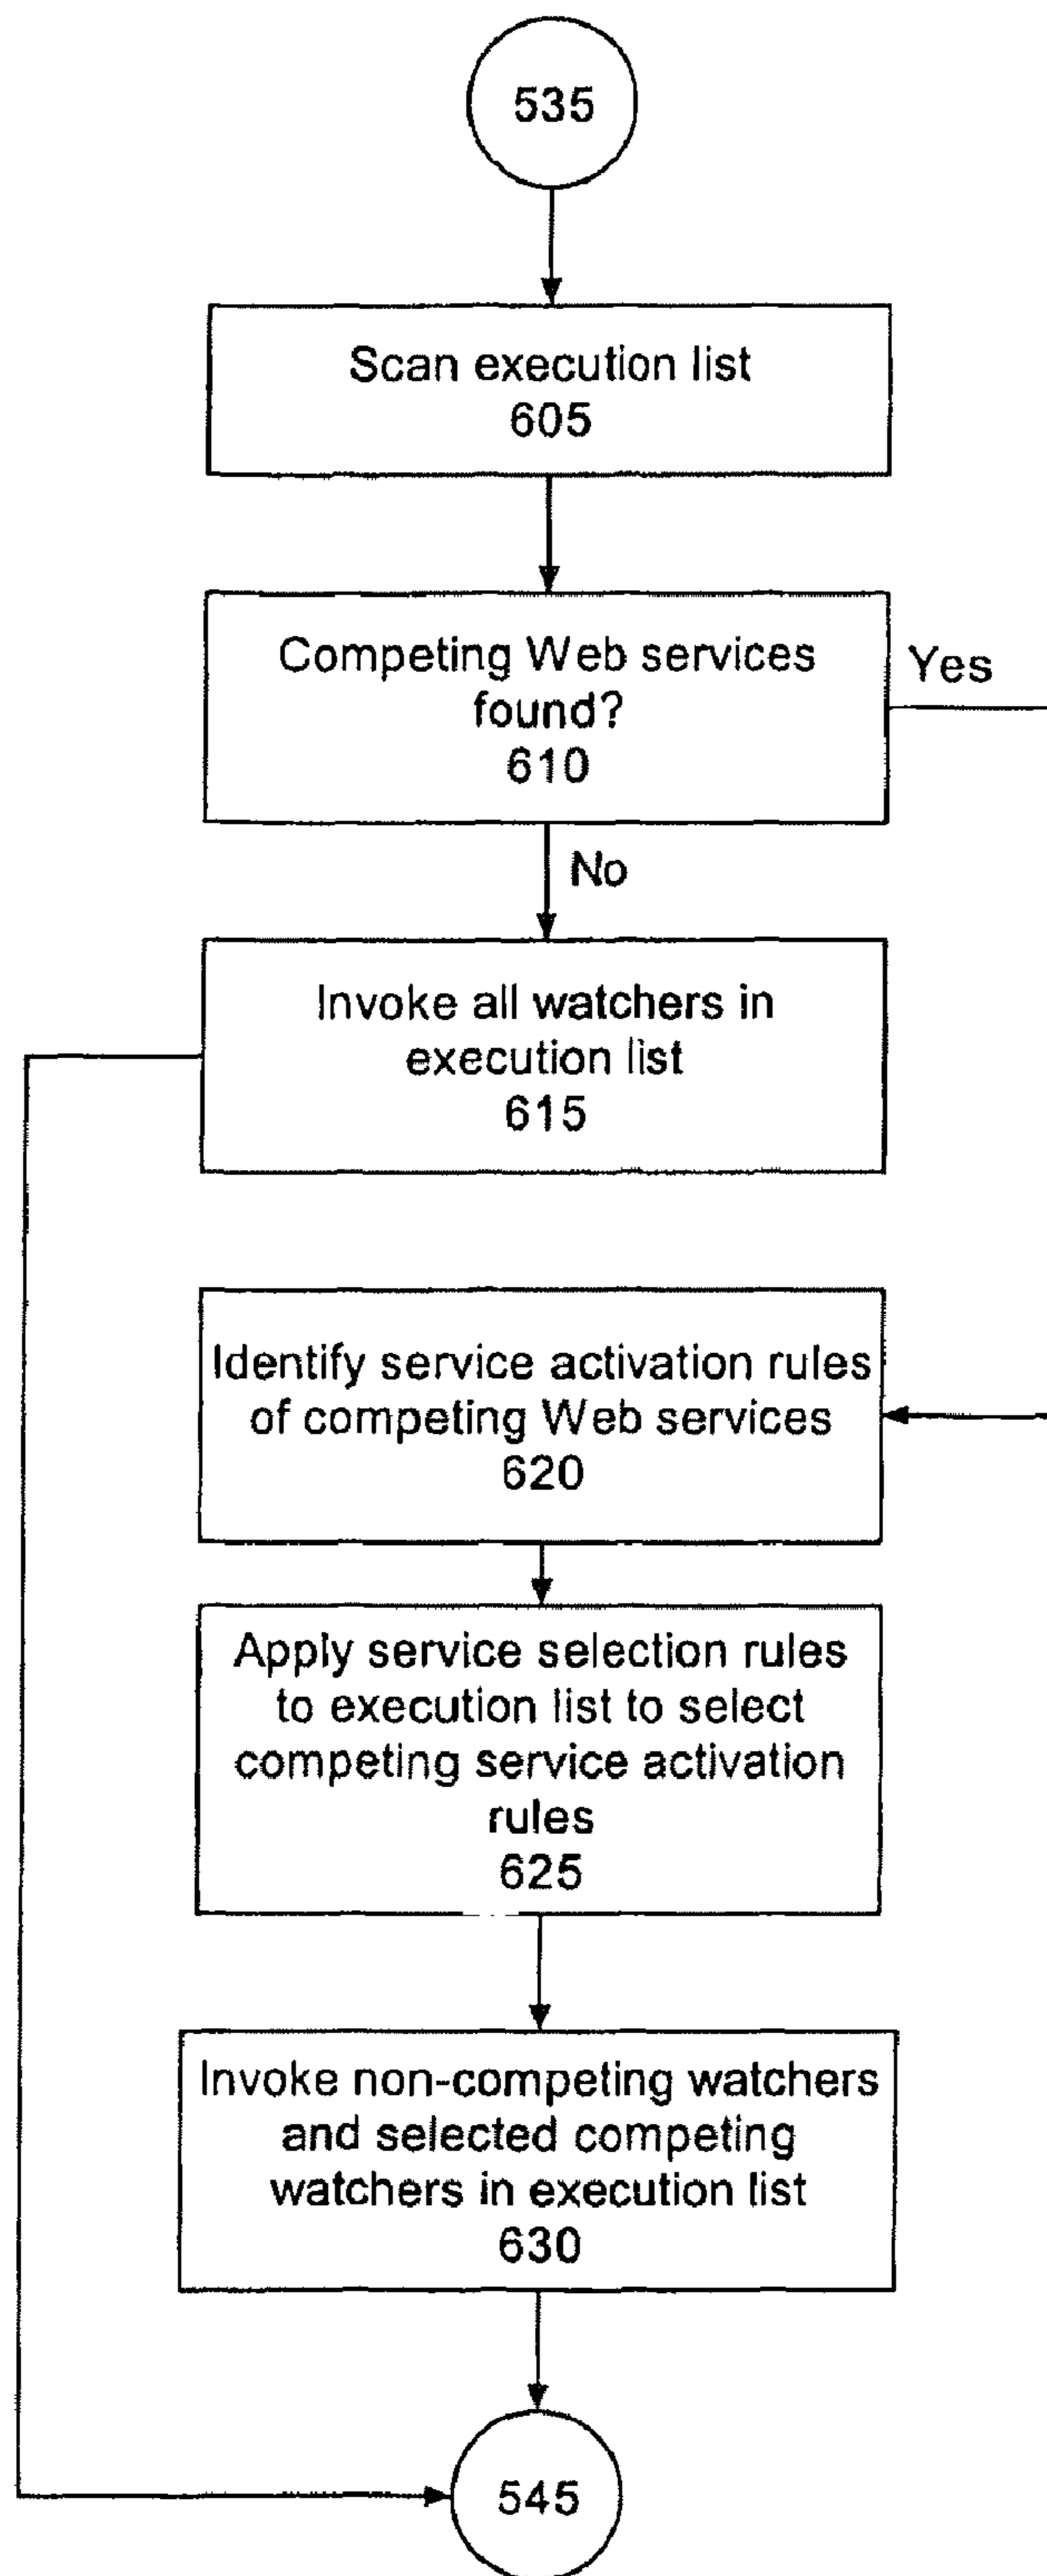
535

Scan execution list
605

Competing Web services found?
610

Yes

No

Invoke all watchers in execution list
615

Identify service activation rules of competing Web services
620

Apply service selection rules to execution list to select competing service activation rules
625

Invoke non-competing watchers and selected competing watchers in execution list
630

545